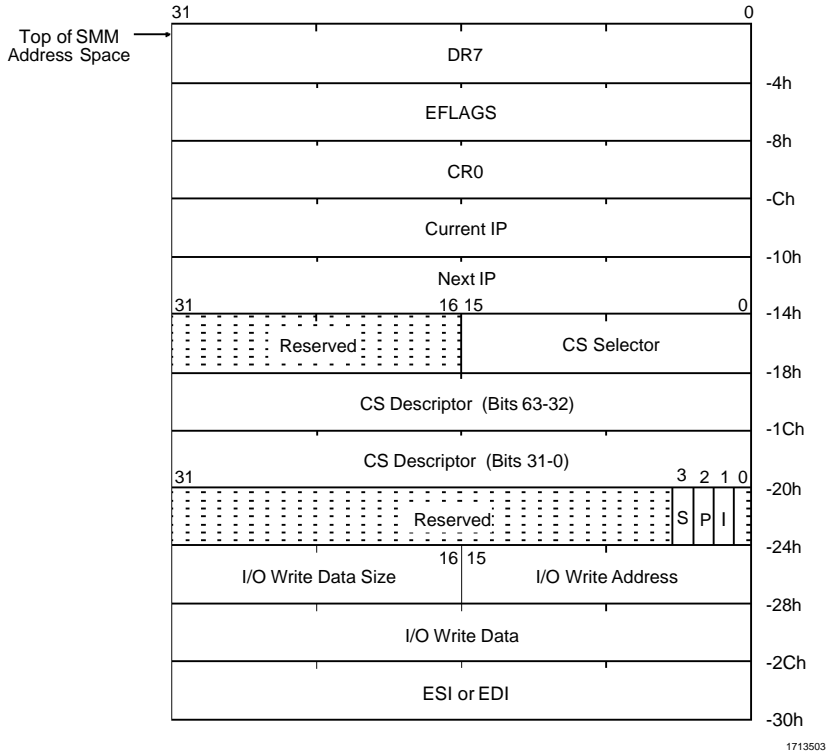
Top of SMM Address Space

31 0

DR7

-4h

EFLAGS

-8h

CR0

-Ch

Current IP

-10h

Next IP

31 16 15 0

-14h

Reserved

CS Selector

-18h

CS Descriptor (Bits 63-32)

-1Ch

CS Descriptor (Bits 31-0)

31 3 2 1 0

-20h

Reserved

S P I

-24h

16 15

I/O Write Data Size

I/O Write Address

-28h

I/O Write Data

-2Ch

ESI or EDI

-30h

1713503